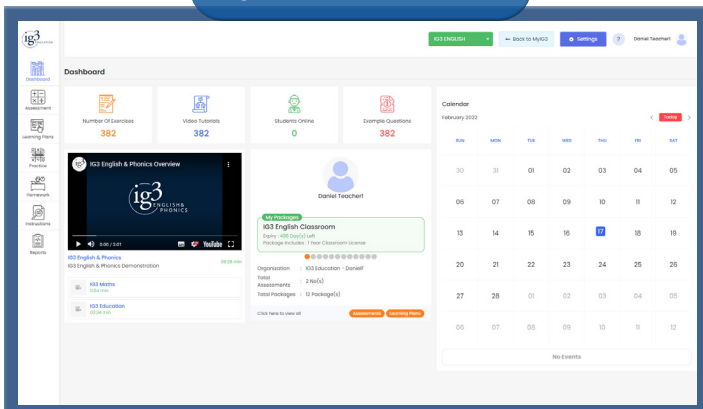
ig3 EDUCATION

IG3 ENGLISH
← Back to MyIG3
Settings
?
Daniel Teachert

Dashboard
Assessment
Learning Plans
Practice
Homework
Instructions
Reports

Dashboard

Number Of Exercises
382

Video Tutorials
382

Students Online
0

Example Questions
382

IG3 English & Phonics Overview
ig3 ENGLISH & PHONICS
0:00 / 3:01
YouTube

IG3 English & Phonics
IG3 English & Phonics Demonstration
09:36 min

IG3 Maths
11:04 min

IG3 Education
00:36 min

Daniel Teachert

My Packages
IG3 English Classroom
Expiry : 486 Day(s) Left
Package Includes : 1 Year Classroom License

Organization : IG3 Education - DanielF
Total Assessments : 2 No(s)
Total Packages : 12 Package(s)

Click here to view all
Assessments
Learning Plans

Calendar
February 2022
Today

| SUN | MON | TUE | WED | THU | FRI | SAT |
|---|---|---|---|---|---|---|
| 30 | 31 | 01 | 02 | 03 | 04 | 05 |
| 06 | 07 | 08 | 09 | 10 | 11 | 12 |
| 13 | 14 | 15 | 16 | 17 | 18 | 19 |
| 20 | 21 | 22 | 23 | 24 | 25 | 26 |
| 27 | 28 | 01 | 02 | 03 | 04 | 05 |
| 06 | 07 | 08 | 09 | 10 | 11 | 12 |

No Events